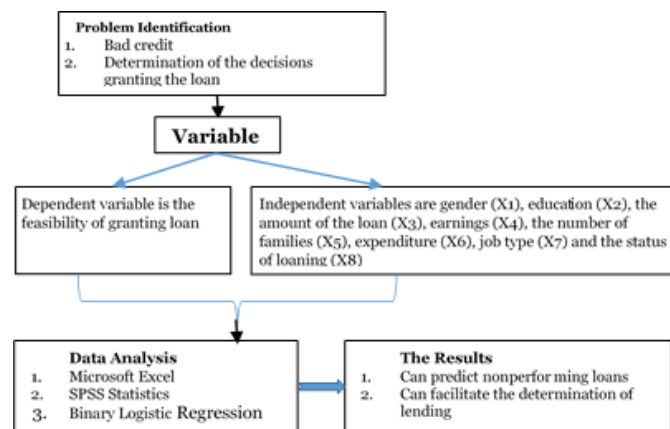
Problem Identification
1. Bad credit
2. Determination of the decisions granting the loan

Variable

Dependent variable is the feasibility of granting loan

Independent variables are gender (X1), education (X2), the amount of the loan (X3), earnings (X4), the number of families (X5), expenditure (X6), job type (X7) and the status of loaning (X8)

Data Analysis
1. Microsoft Excel
2. SPSS Statistics
3. Binary Logistic Regression

The Results
1. Can predict nonperfor ming loans
2. Can facilitate the determination of lending